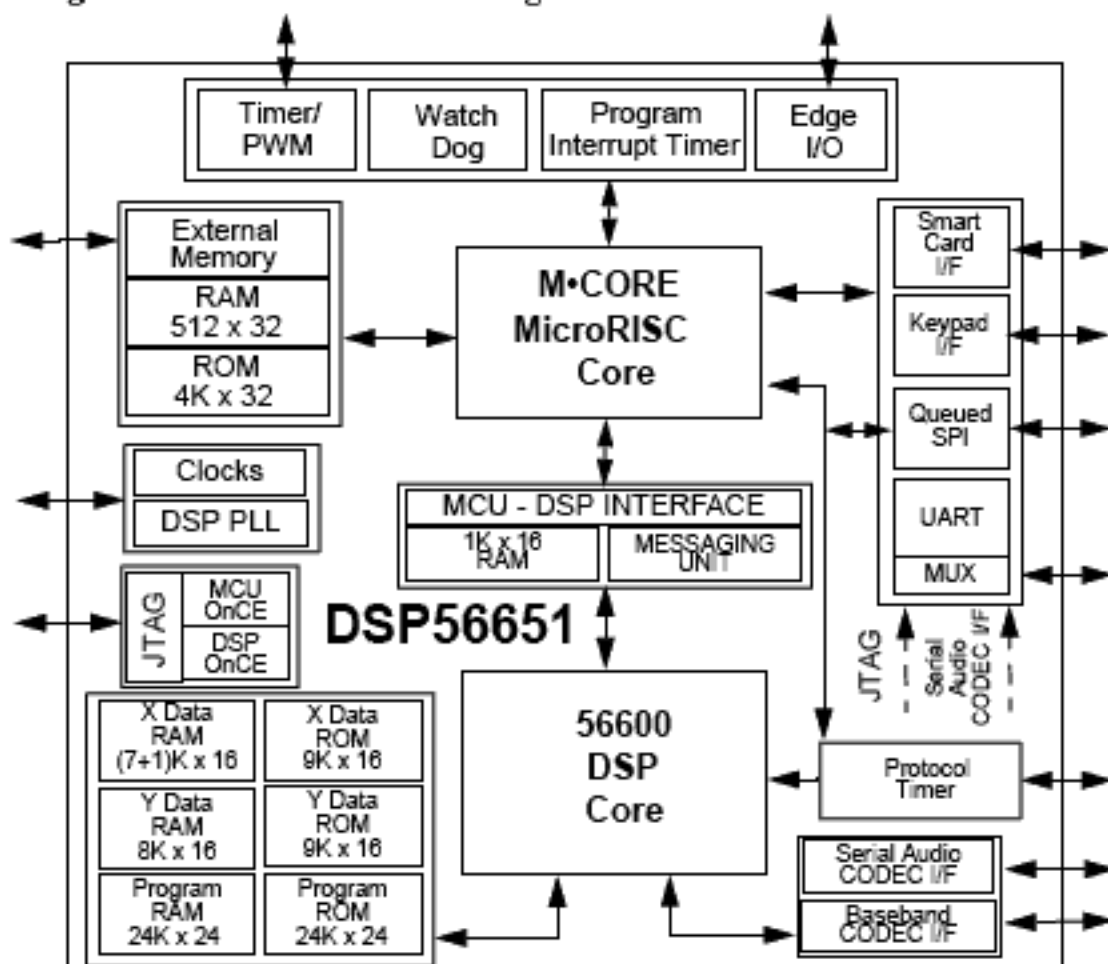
Timer/ PWM

Watch Dog

Program Interrupt Timer

Edge I/O

External Memory

RAM 512 x 32

ROM 4K x 32

M•CORE MicroRISC Core

Smart Card I/F

Keypad I/F

Queued SPI

UART

MUX

Clocks

DSP PLL

MCU - DSP INTERFACE

1K x 16 RAM

MESSAGING UNIT

JTAG

MCU OnCE

DSP OnCE

DSP56651

JTAG

Serial Audio CODEC I/F

X Data RAM (7+1)K x 16

X Data ROM 9K x 16

Y Data RAM 8K x 16

Y Data ROM 9K x 16

Program RAM 24K x 24

Program ROM 24K x 24

56600 DSP Core

Protocol Timer

Serial Audio CODEC I/F

Baseband CODEC I/F